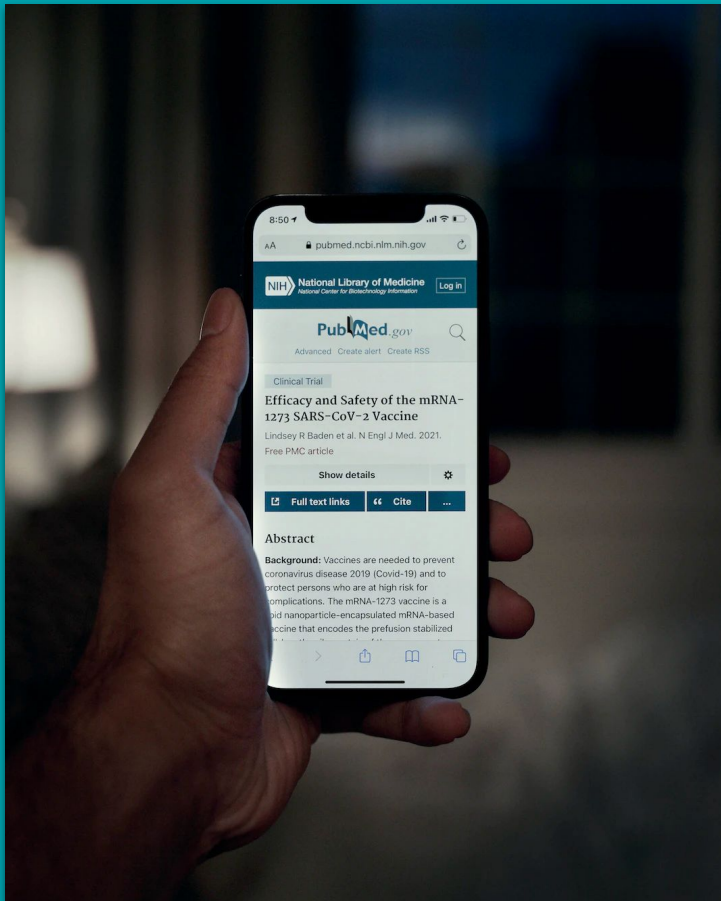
8:50

AA pubmed.ncbi.nlm.nih.gov

NIH National Library of Medicine
National Center for Biotechnology Information

Log in

PubMed.gov

Advanced Create alert Create RSS

Clinical Trial

Efficacy and Safety of the mRNA-1273 SARS-CoV-2 Vaccine

Lindsey R Baden et al. N Engl J Med. 2021.
Free PMC article

Show details

Full text links

Cite

...

Abstract

Background: Vaccines are needed to prevent coronavirus disease 2019 (Covid-19) and to protect persons who are at high risk for complications. The mRNA-1273 vaccine is a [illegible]pid nanoparticle-encapsulated mRNA-based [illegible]accine that encodes the prefusion stabilized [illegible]